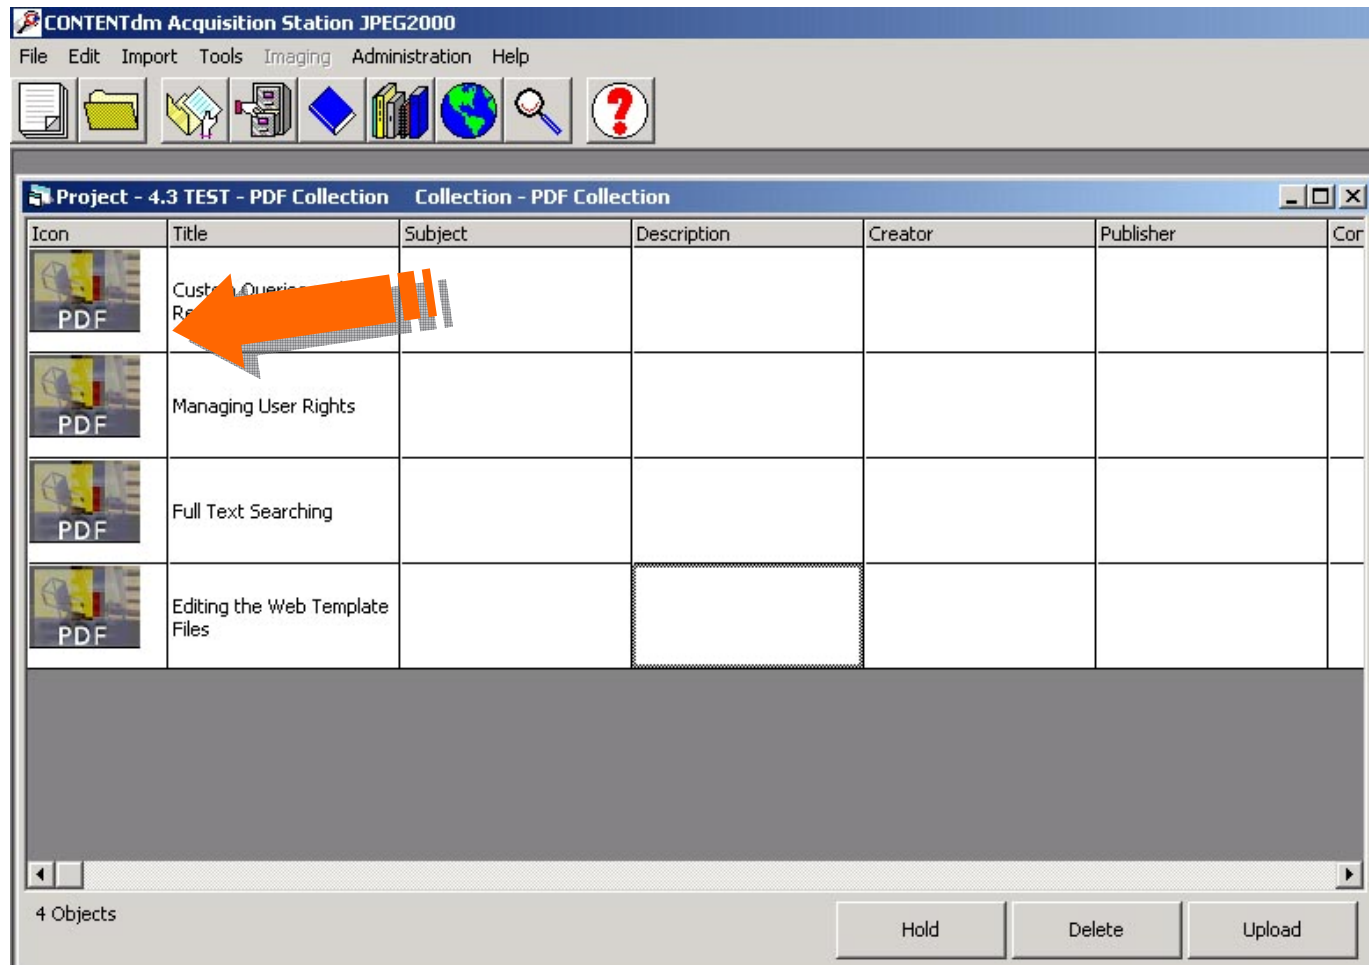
CONTENTdm Acquisition Station JPEG2000

File Edit Import Tools Imaging Administration Help

Project - 4.3 TEST - PDF Collection Collection - PDF Collection

| Icon | Title | Subject | Description | Creator | Publisher | Cor |
|---|---|---|---|---|---|---|
| PDF | Cust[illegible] Querie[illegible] Re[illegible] | | | | | |
| PDF | Managing User Rights | | | | | |
| PDF | Full Text Searching | | | | | |
| PDF | Editing the Web Template Files | | | | | |

4 Objects

Hold Delete Upload